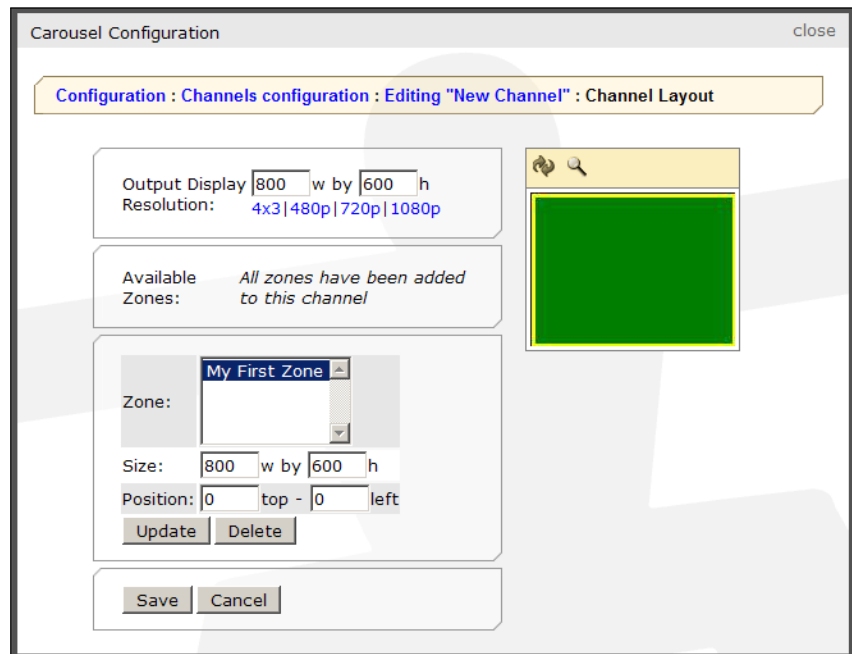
Carousel Configuration

close

Configuration : Channels configuration : Editing "New Channel" : Channel Layout

Output Display Resolution: 800 w by 600 h
4x3|480p|720p|1080p

Available Zones: All zones have been added to this channel

Zone: My First Zone

Size: 800 w by 600 h

Position: 0 top - 0 left

Update Delete

Save Cancel